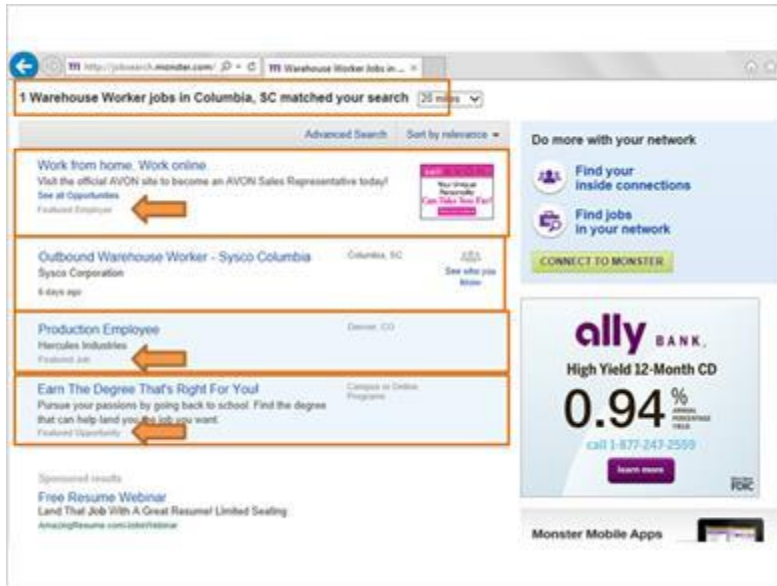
http://jobsearch.monster.com/ Warehouse Worker Jobs in ...

1 Warehouse Worker jobs in Columbia, SC matched your search 20 miles

Advanced Search Sort by relevance

Work from home. Work online
Visit the official AVON site to become an AVON Sales Representative today!
See all Opportunities
Featured Employer

Your Unique Personality Can Take You Far!

Outbound Warehouse Worker - Sysco Columbia
Sysco Corporation
6 days ago
Columbia, SC
See who you know

Production Employee
Hercules Industries
Featured Job
Denver, CO

Earn The Degree That's Right For You!
Pursue your passions by going back to school. Find the degree that can help land you the job you want.
Featured Opportunity
Campus or Online Programs

Sponsored results
Free Resume Webinar
Land That Job With A Great Resume! Limited Seating
AmazingResume.com/JobsWebinar

Do more with your network

Find your inside connections

Find jobs in your network

CONNECT TO MONSTER

ally BANK.
High Yield 12-Month CD
0.94 % ANNUAL PERCENTAGE YIELD
call 1-877-247-2559
learn more
FDIC

Monster Mobile Apps